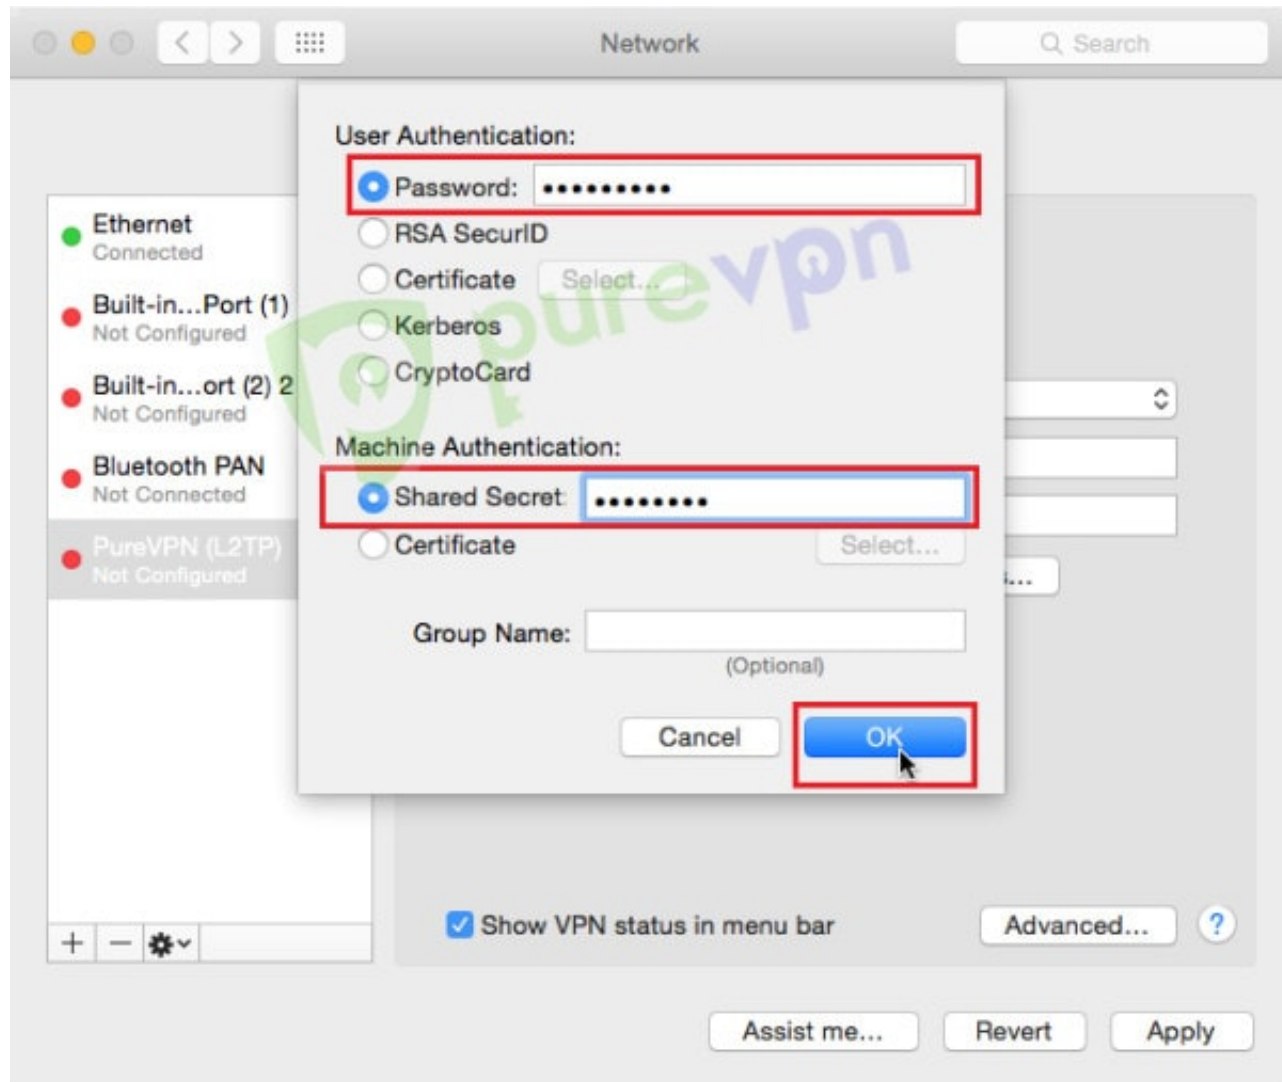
Network

Search

User Authentication:

Password: ••••••••••

RSA SecurID

Certificate Select...

Kerberos

CryptoCard

Machine Authentication:

Shared Secret: •••••••••

Certificate Select...

Group Name:

(Optional)

Cancel OK

Ethernet
Connected

Built-in...Port (1)
Not Configured

Built-in...ort (2) 2
Not Configured

Bluetooth PAN
Not Connected

PureVPN (L2TP)
Not Configured

purevpn

Show VPN status in menu bar

Advanced...

?

Assist me...

Revert

Apply